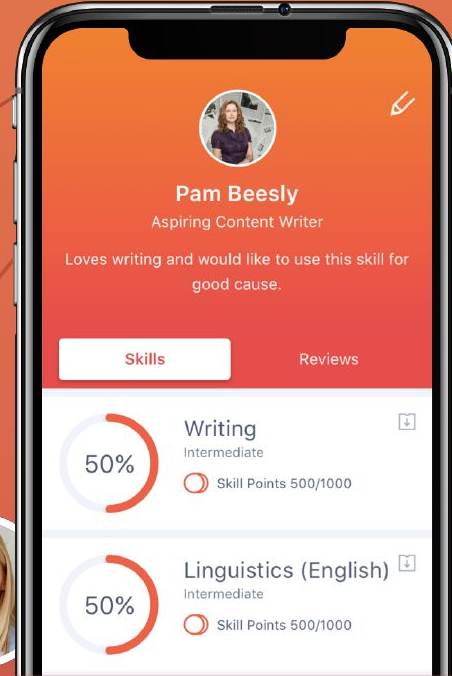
Pam Beesly
Aspiring Content Writer
Loves writing and would like to use this skill for good cause.

Skills
Reviews

50%
Writing
Intermediate
Skill Points 500/1000

50%
Linguistics (English)
Intermediate
Skill Points 500/1000